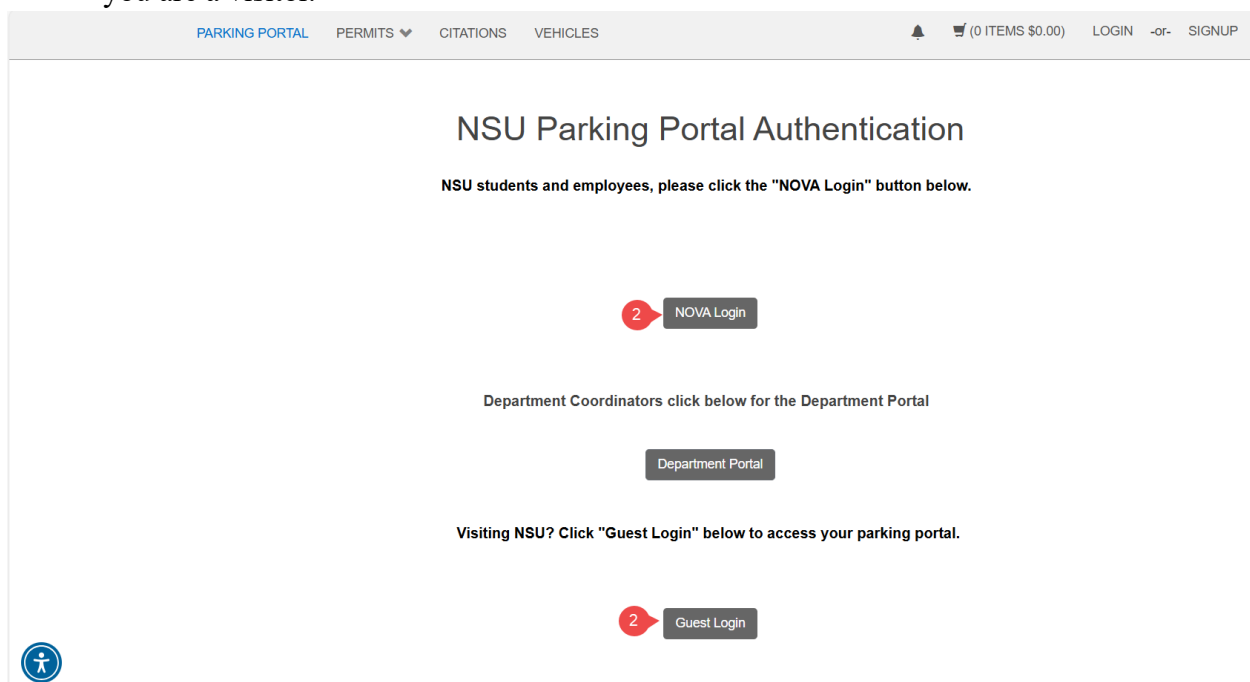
you are a visitor.

PARKING PORTAL PERMITS CITATIONS VEHICLES (0 ITEMS $0.00) LOGIN -or- SIGNUP

NSU Parking Portal Authentication

NSU students and employees, please click the "NOVA Login" button below.

2 NOVA Login

Department Coordinators click below for the Department Portal

Department Portal

Visiting NSU? Click "Guest Login" below to access your parking portal.

2 Guest Login